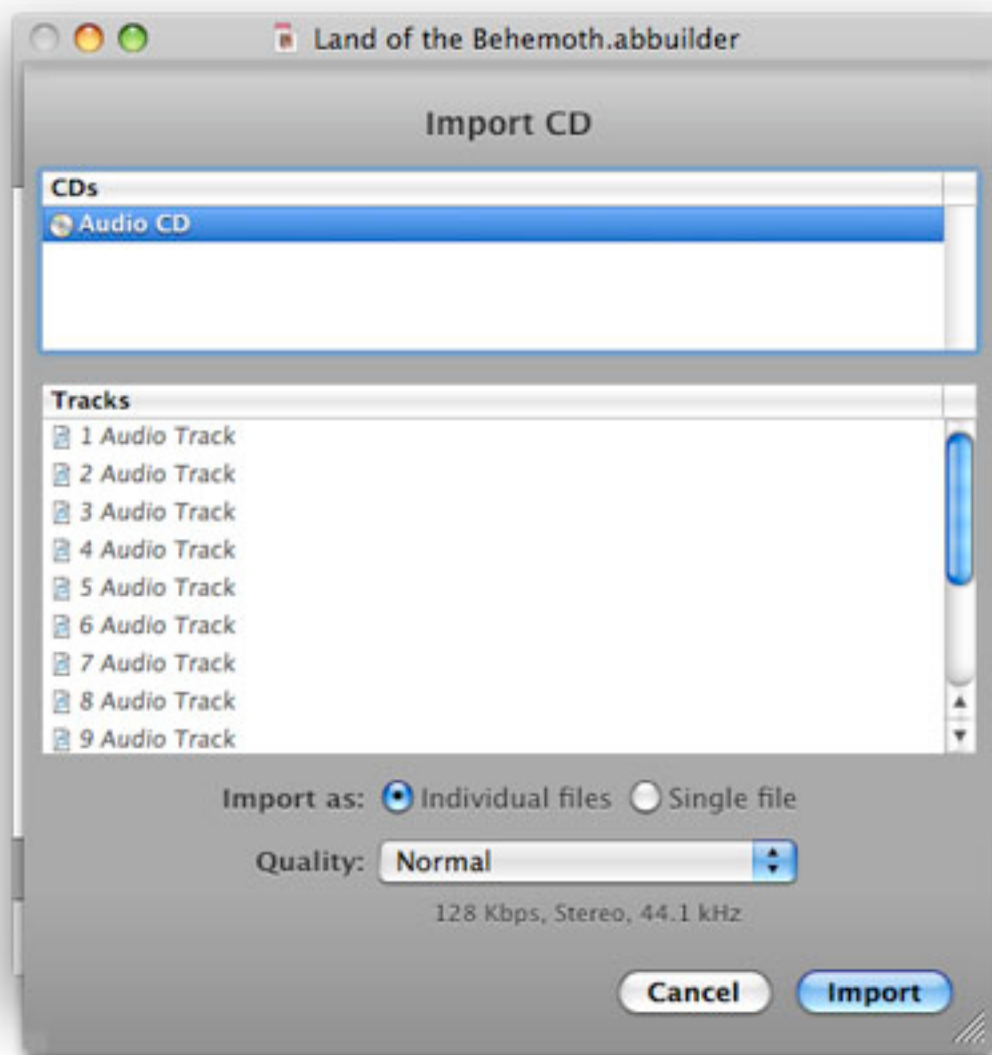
Land of the Behemoth.abbuilder

Import CD

CDs
Audio CD

Tracks
1 Audio Track
2 Audio Track
3 Audio Track
4 Audio Track
5 Audio Track
6 Audio Track
7 Audio Track
8 Audio Track
9 Audio Track

Import as: Individual files Single file

Quality: Normal

128 Kbps, Stereo, 44.1 kHz

Cancel Import